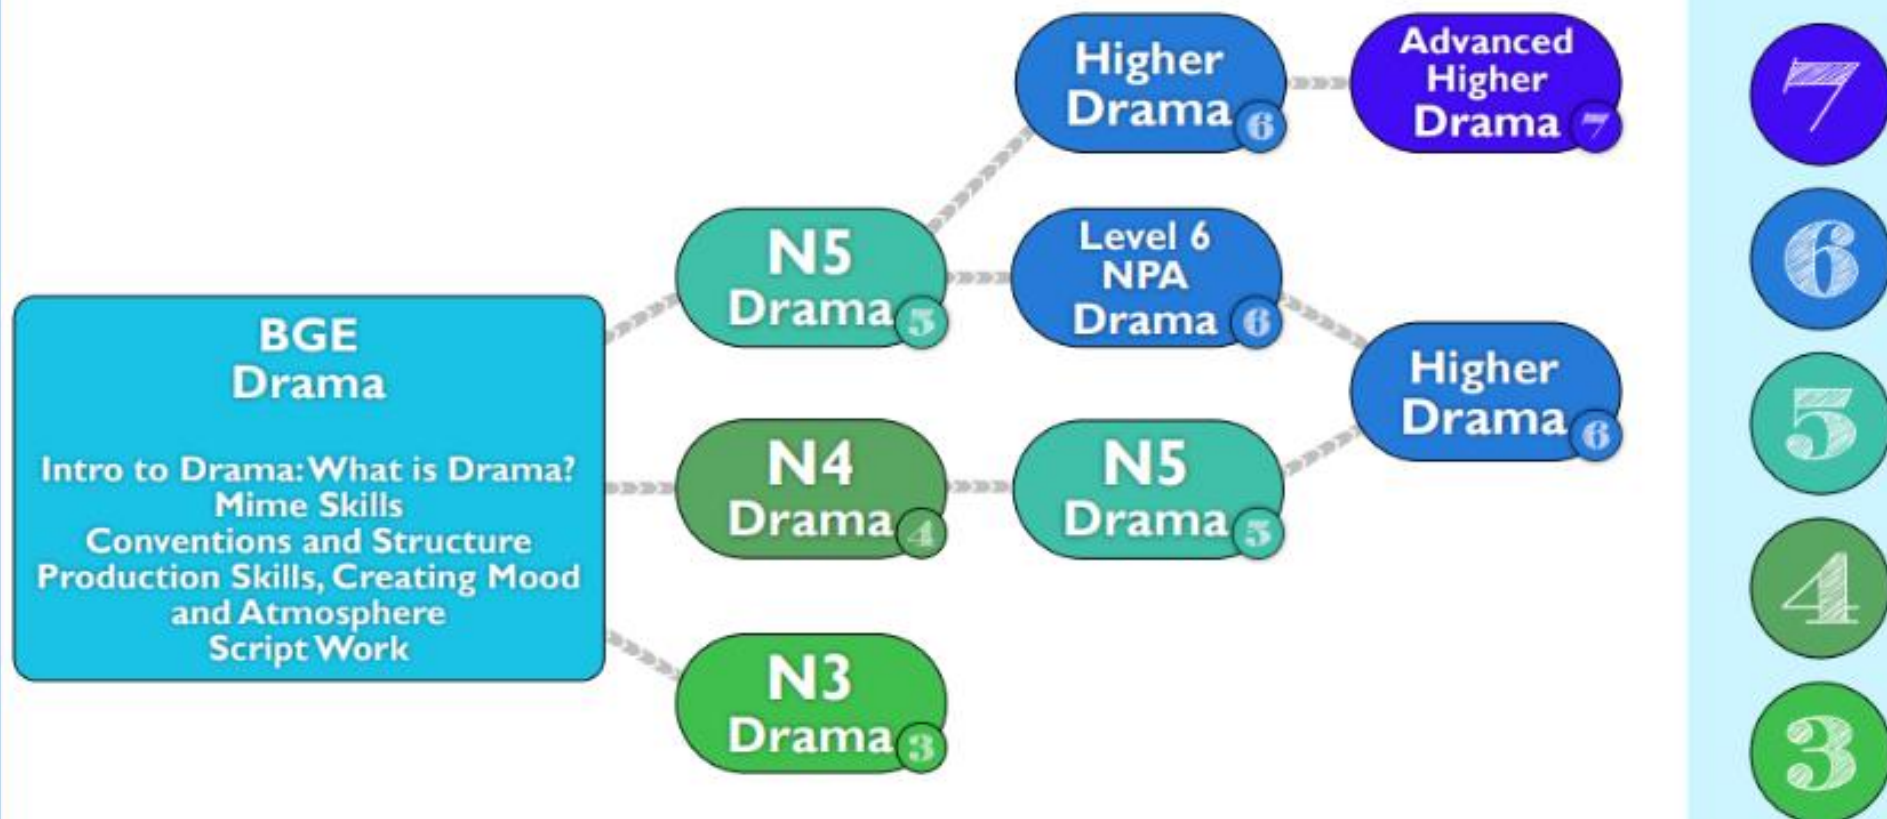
BGE
Drama

Intro to Drama: What is Drama?
Mime Skills
Conventions and Structure
Production Skills, Creating Mood and Atmosphere
Script Work

N5
Drama 5

N4
Drama 4

N3
Drama 3

Higher
Drama 6

Level 6
NPA
Drama 6

N5
Drama 5

Advanced
Higher
Drama 7

Higher
Drama 6

7
6
5
4
3